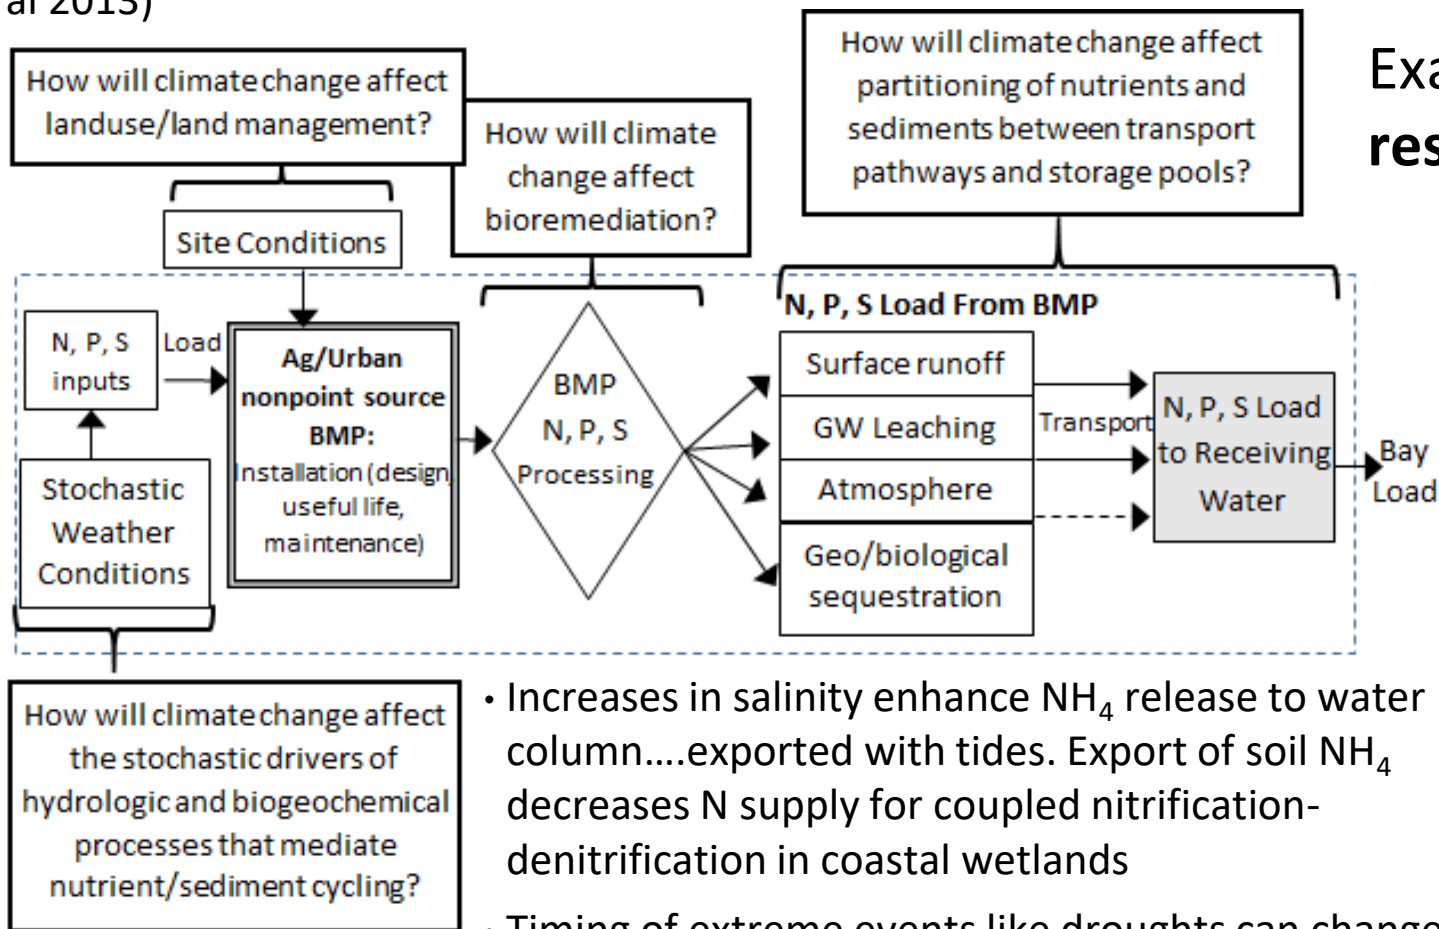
al 2013)

How will climate change affect landuse/land management?

How will climate change affect bioremediation?

How will climate change affect partitioning of nutrients and sediments between transport pathways and storage pools?

Exa

res

Site Conditions

N, P, S Load From BMP

N, P, S inputs

Load

Ag/Urban nonpoint source BMP: Installation (design, useful life, maintenance)

BMP N, P, S Processing

Surface runoff

GW Leaching

Atmosphere

Geo/biological sequestration

Transport

N, P, S Load to Receiving Water

Bay Load

Stochastic Weather Conditions

How will climate change affect the stochastic drivers of hydrologic and biogeochemical processes that mediate nutrient/sediment cycling?

• Increases in salinity enhance $NH_4$ release to water column….exported with tides. Export of soil $NH_4$ decreases N supply for coupled nitrification-denitrification in coastal wetlands

• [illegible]